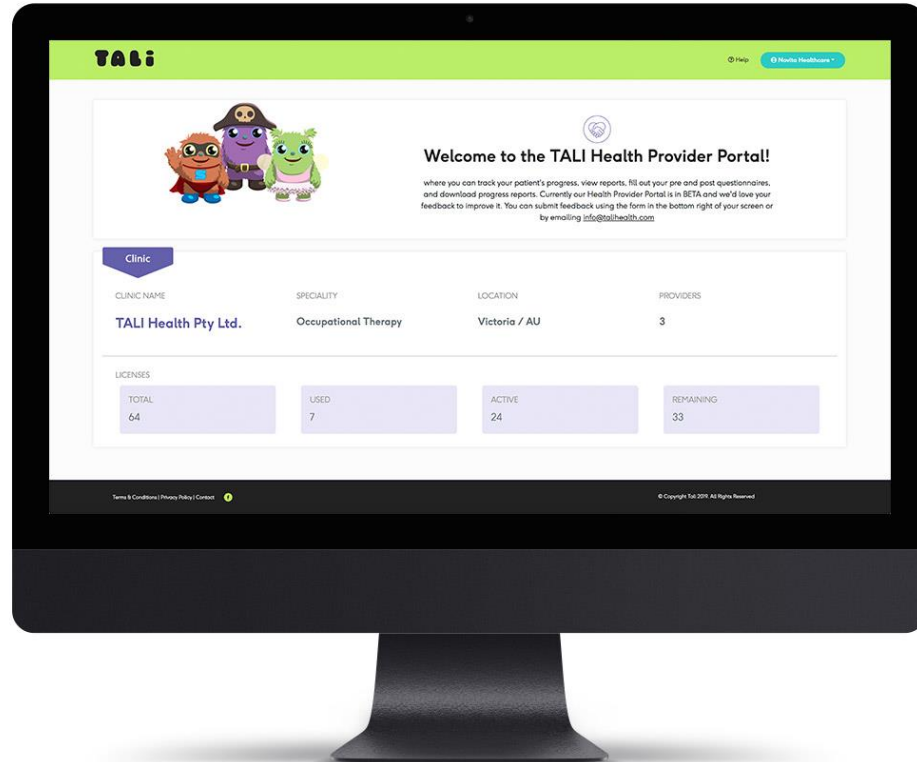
TALI

Help

Novita Healthcare

Welcome to the TALI Health Provider Portal!

where you can track your patient's progress, view reports, fill out your pre and post questionnaires, and download progress reports. Currently our Health Provider Portal is in BETA and we'd love your feedback to improve it. You can submit feedback using the form in the bottom right of your screen or by emailing info@talihealth.com

Clinic

CLINIC NAME
TALI Health Pty Ltd.

SPECIALITY
Occupational Therapy

LOCATION
Victoria / AU

PROVIDERS
3

LICENSES

TOTAL
64

USED
7

ACTIVE
24

REMAINING
33

Terms & Conditions | Privacy Policy | Contact

© Copyright Tali 2019. All Rights Reserved